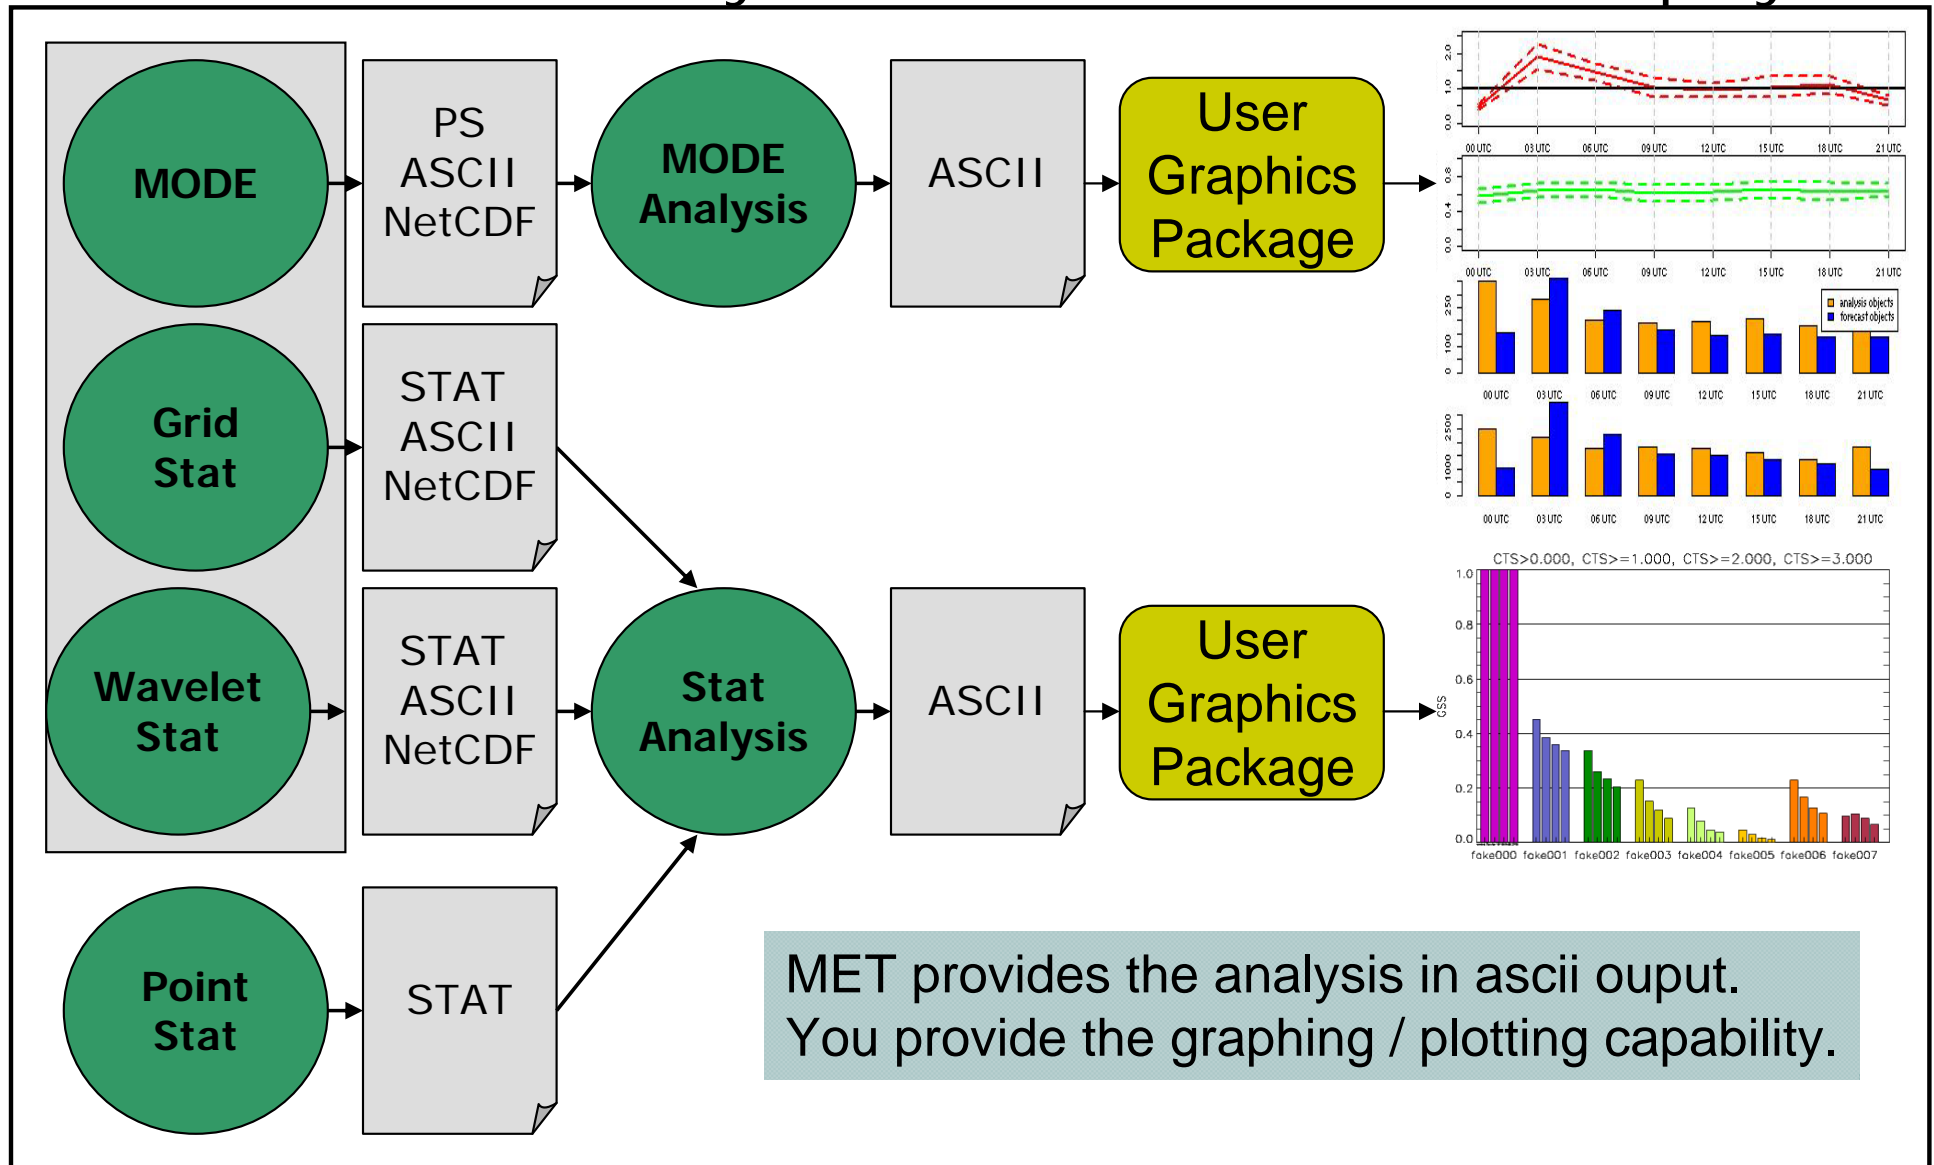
MODE

PS ASCII NetCDF

MODE Analysis

ASCII

User Graphics Package

Grid Stat

STAT ASCII NetCDF

Wavelet Stat

STAT ASCII NetCDF

Stat Analysis

ASCII

User Graphics Package

Point Stat

STAT

2.0
1.0
0.0
00 UTC 03 UTC 06 UTC 09 UTC 12 UTC 15 UTC 18 UTC 21 UTC

0.8
0.4
0.0
00 UTC 03 UTC 06 UTC 09 UTC 12 UTC 15 UTC 18 UTC 21 UTC

analysis objects
forecast objects
250
100
0
00 UTC 03 UTC 06 UTC 09 UTC 12 UTC 15 UTC 18 UTC 21 UTC

2500
1000
0
00 UTC 03 UTC 06 UTC 09 UTC 12 UTC 15 UTC 18 UTC 21 UTC

CTS>0.000, CTS>=1.000, CTS>=2.000, CTS>=3.000
1.0
0.8
0.6
CSS
0.4
0.2
0.0
fake000 fake001 fake002 fake003 fake004 fake005 fake006 fake007

MET provides the analysis in ascii ouput.
You provide the graphing / plotting capability.